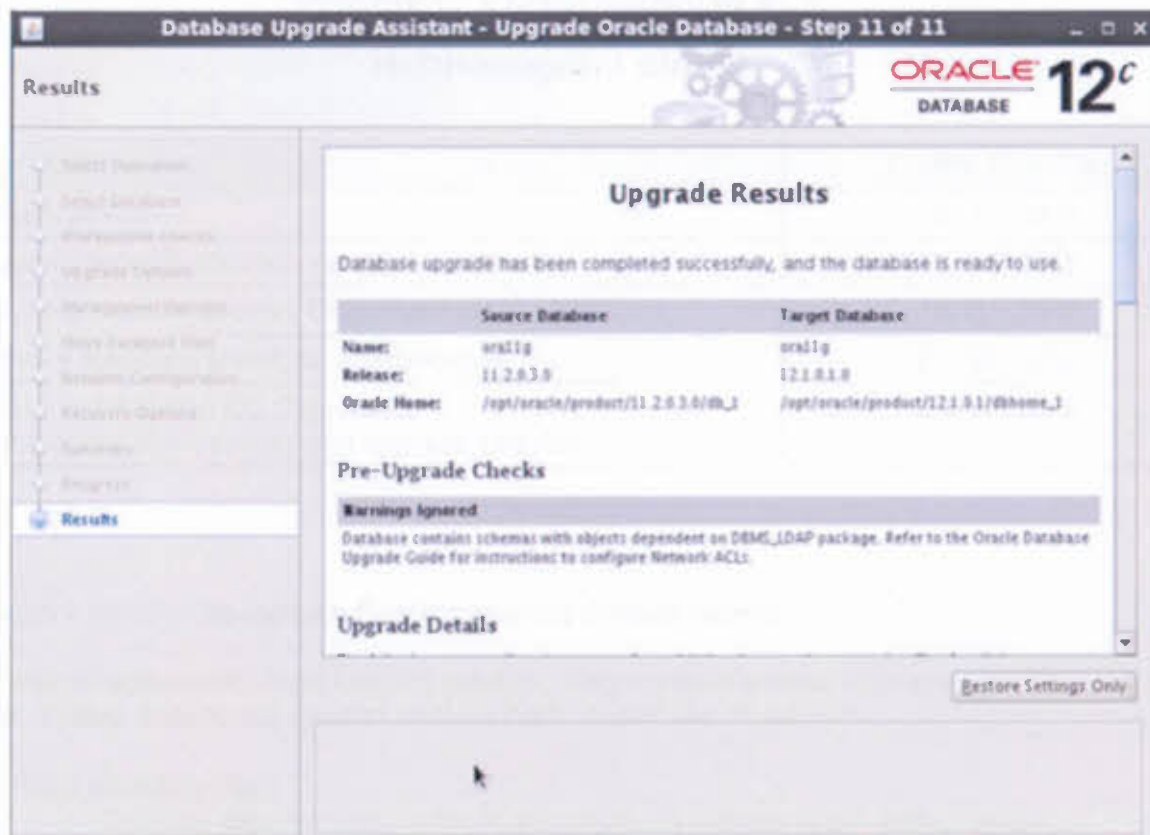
Database Upgrade Assistant - Upgrade Oracle Database - Step 11 of 11

Results

ORACLE DATABASE $12^c$

Select Operation
Select Database
Prerequisite Checks
Upgrade Options
Management Options
Move Database Files
Network Configuration
Recovery Options
Summary
Progress
Results

Upgrade Results

Database upgrade has been completed successfully, and the database is ready to use.

| | Source Database | Target Database |
|---|---|---|
| Name: | ora11g | ora11g |
| Release: | 11.2.0.3.0 | 12.1.0.1.0 |
| Oracle Home: | /opt/oracle/product/11.2.0.3.0/db_1 | /opt/oracle/product/12.1.0.1/dbhome_1 |

Pre-Upgrade Checks

Warnings Ignored

Database contains schemas with objects dependent on DBMS_LDAP package. Refer to the Oracle Database Upgrade Guide for instructions to configure Network ACLs.

Upgrade Details

Restore Settings Only